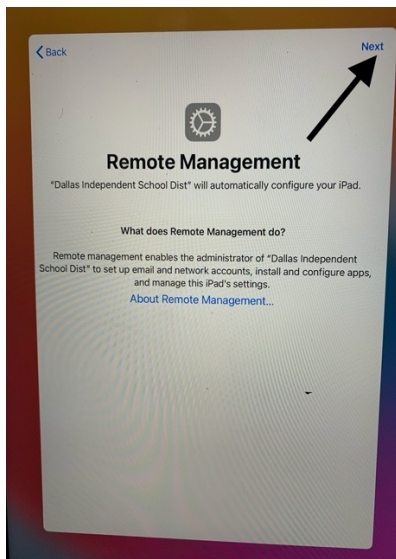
Back

Next

Remote Management

"Dallas Independent School Dist" will automatically configure your iPad.

What does Remote Management do?

Remote management enables the administrator of "Dallas Independent School Dist" to set up email and network accounts, install and configure apps, and manage this iPad's settings.

About Remote Management...